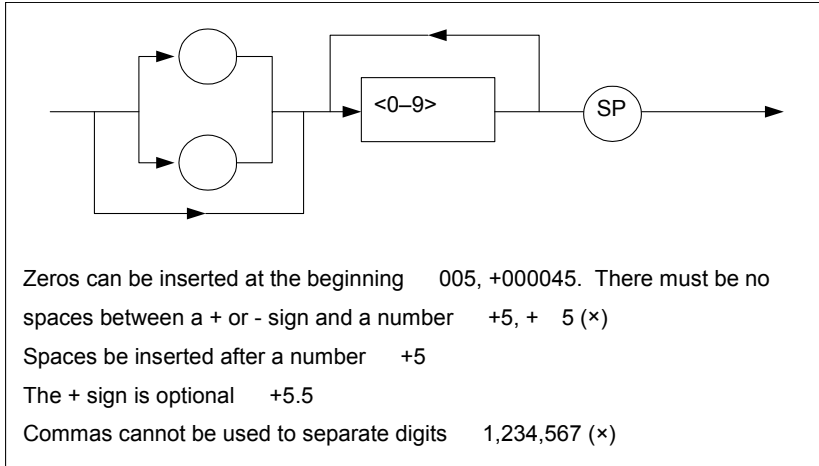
<0–9>

SP

Zeros can be inserted at the beginning 005, +000045. There must be no spaces between a + or - sign and a number +5, + 5 (×)

Spaces be inserted after a number +5

The + sign is optional +5.5

Commas cannot be used to separate digits 1,234,567 (×)